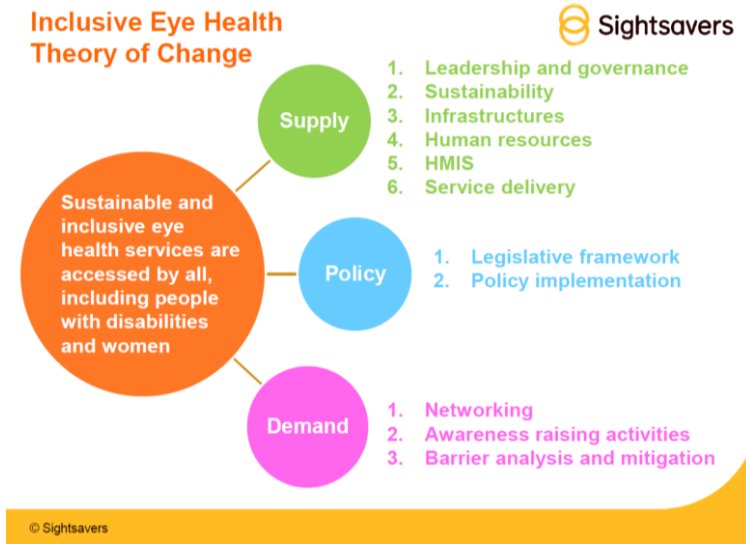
Inclusive Eye Health Theory of Change

Sightsavers

Sustainable and inclusive eye health services are accessed by all, including people with disabilities and women

Supply

1. Leadership and governance
2. Sustainability
3. Infrastructures
4. Human resources
5. HMIS
6. Service delivery

Policy

1. Legislative framework
2. Policy implementation

Demand

1. Networking
2. Awareness raising activities
3. Barrier analysis and mitigation

© Sightsavers